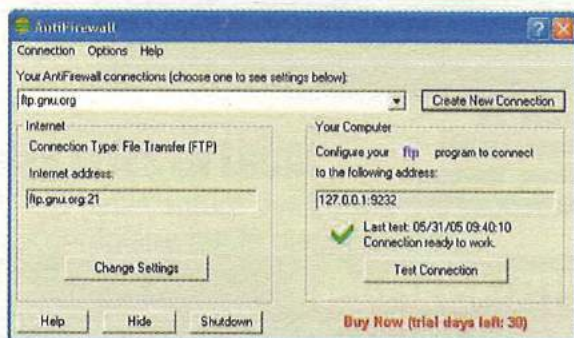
AntiFirewall

Connection Options Help

Your AntiFirewall connections (choose one to see settings below):

ftp.gnu.org

Create New Connection

Internet

Connection Type: File Transfer (FTP)

Internet address:

ftp.gnu.org:21

Change Settings

Your Computer

Configure your ftp program to connect to the following address:

127.0.0.1:9232

Last test: 05/31/05 09:40:10
Connection ready to work.

Test Connection

Help

Hide

Shutdown

Buy Now (trial days left: 30)